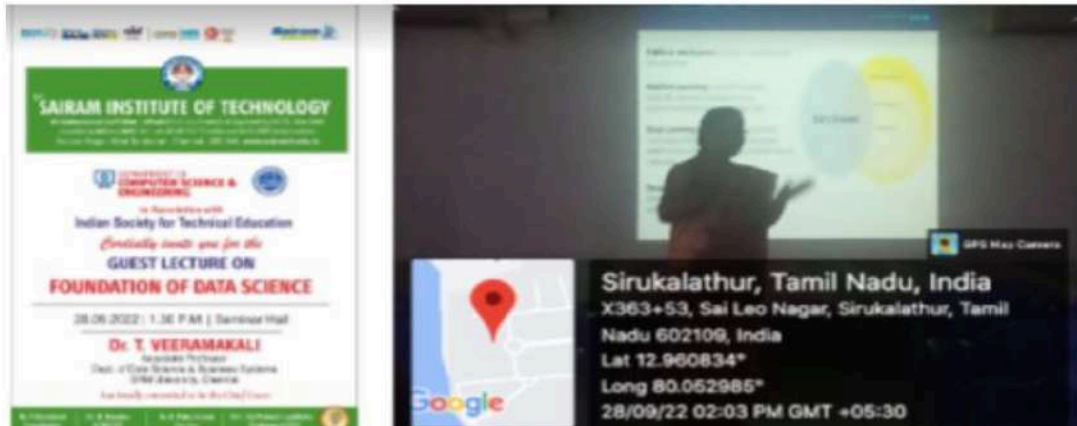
SAIRAM INSTITUTE OF TECHNOLOGY

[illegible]

DEPARTMENT OF COMPUTER SCIENCE & ENGINEERING

in Association with
Indian Society for Technical Education
Cordially invite you for the
GUEST LECTURE ON
FOUNDATION OF DATA SCIENCE

28.09.2022 | 1.30 P.M | Seminar Hall

Dr. T. VEERAMAKALI
Associate Professor
Dept. of Data Science & Business Systems
SRM University, Chennai

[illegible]

GPS Map Camera

Sirukalathur, Tamil Nadu, India
X363+53, Sai Leo Nagar, Sirukalathur, Tamil Nadu 602109, India
Lat 12.960834°
Long 80.052985°
28/09/22 02:03 PM GMT +05:30

Google